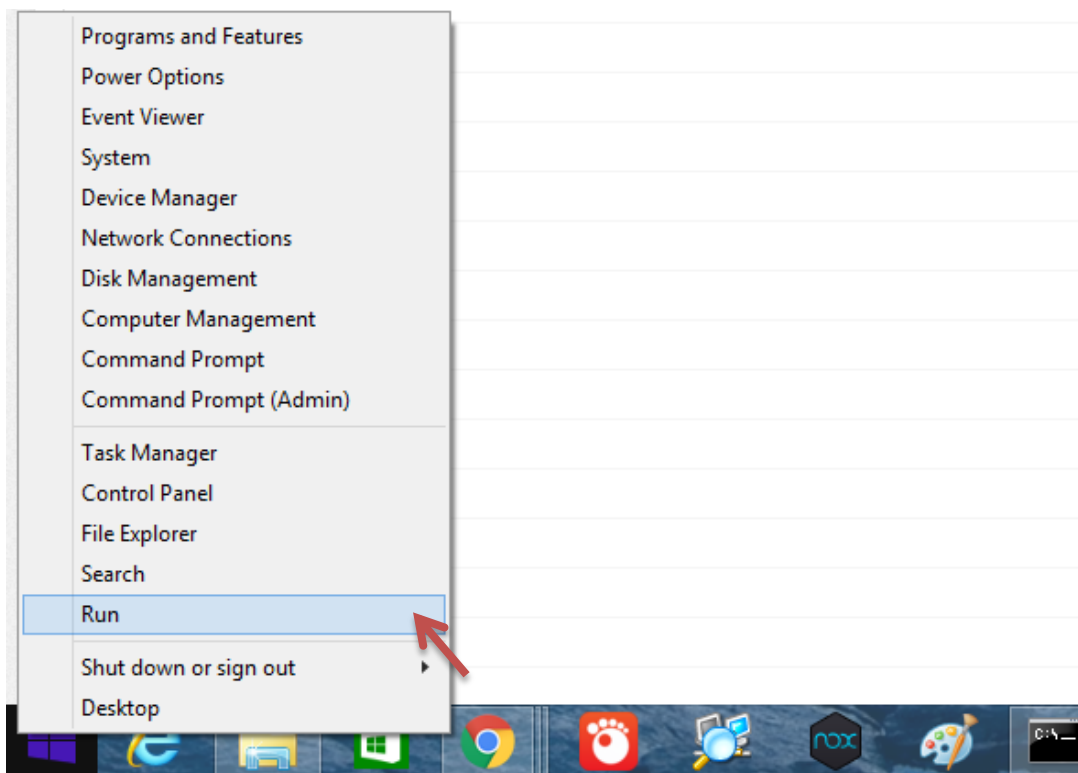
Programs and Features
Power Options
Event Viewer
System
Device Manager
Network Connections
Disk Management
Computer Management
Command Prompt
Command Prompt (Admin)

Task Manager
Control Panel
File Explorer
Search
Run

Shut down or sign out
Desktop

nox
C:\_